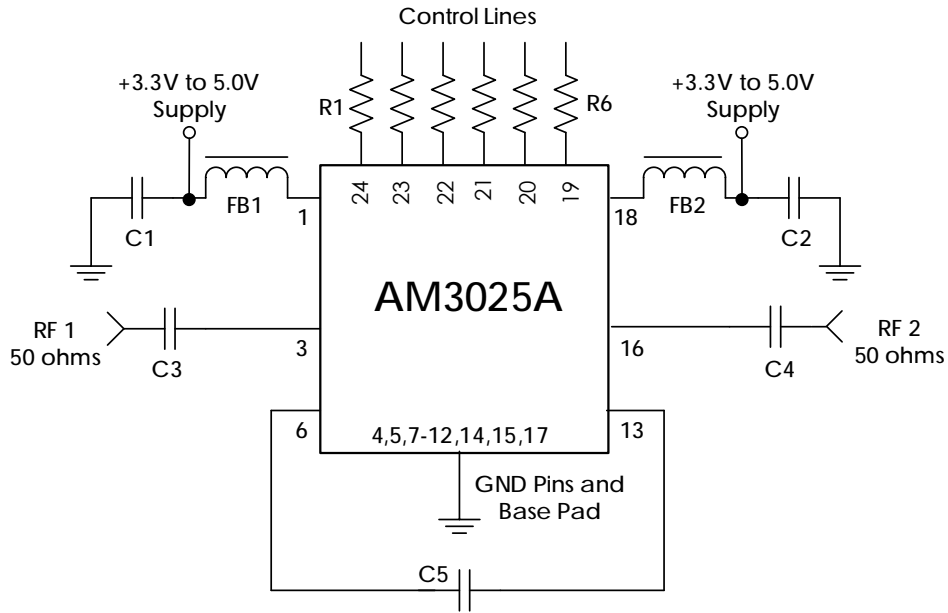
Control Lines

+3.3V to 5.0V Supply

R1

R6

+3.3V to 5.0V Supply

24 23 22 21 20 19

FB1

1

18

FB2

C1

C2

AM3025A

RF 1
50 ohms

C3

3

16

C4

RF 2
50 ohms

6

4,5,7-12,14,15,17

13

GND Pins and Base Pad

C5